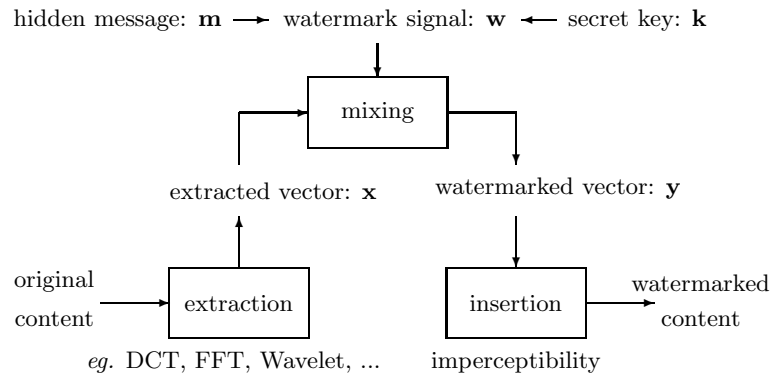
hidden message: $\mathbf{m}$ watermark signal: $\mathbf{w}$ secret key: $\mathbf{k}$

mixing

extracted vector: $\mathbf{x}$

watermarked vector: $\mathbf{y}$

original content

extraction

insertion

watermarked content

*eg.* DCT, FFT, Wavelet, ...

imperceptibility